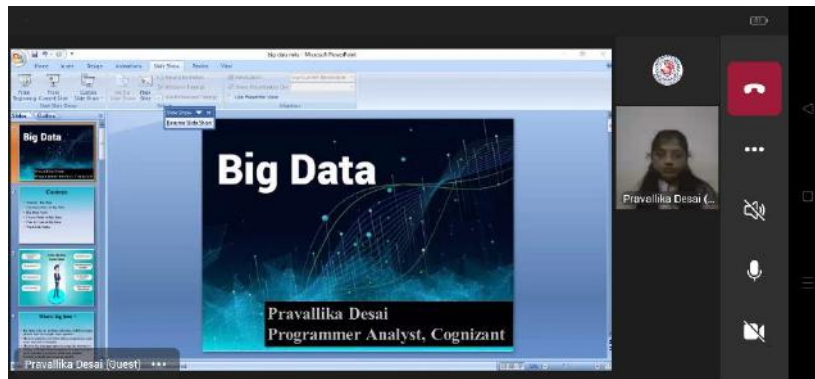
Big data ppts - Microsoft PowerPoint

Home Insert Design Animations Slide Show Review View

From Beginning From Current Slide Custom Slide Show

Slides Outline

Big Data

Contents

Big Data

Pravallika Desai
Programmer Analyst, Cognizant

Pravallika Desai (...

Pravallika Desai (Guest) •••